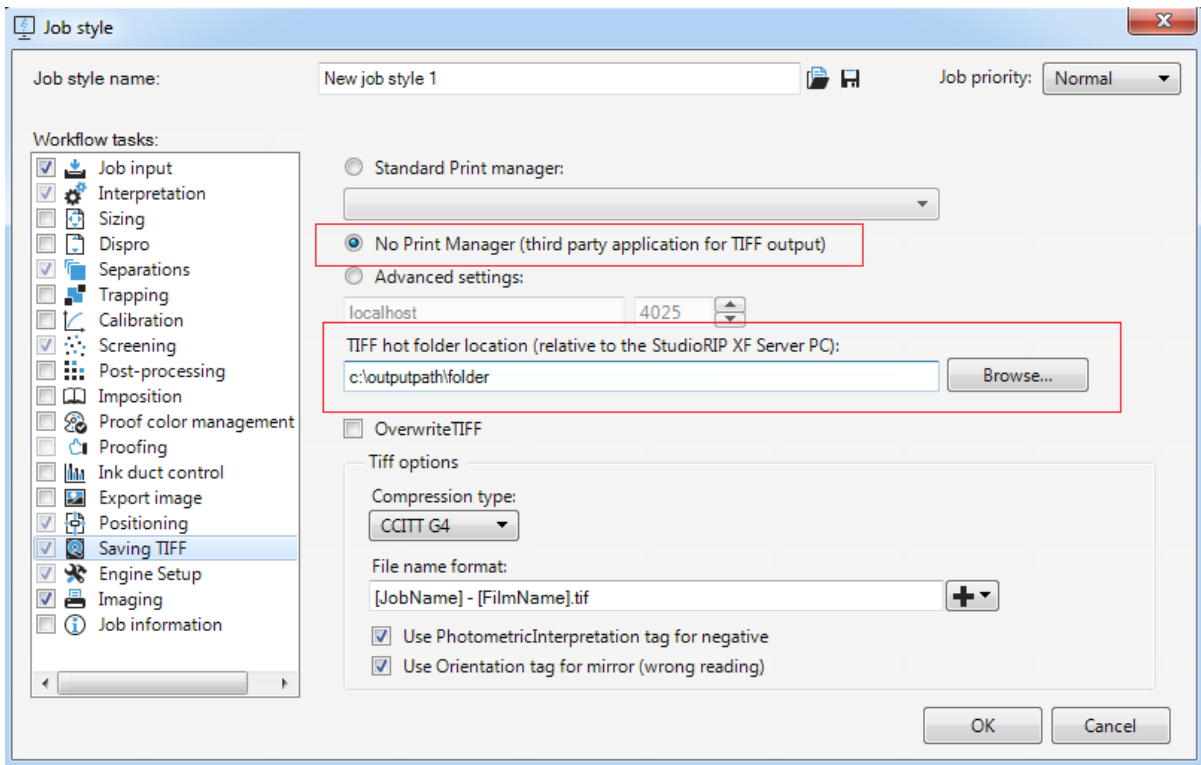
Job style

Job style name: New job style 1 Job priority: Normal

Workflow tasks:
Job input
Interpretation
Sizing
Dispro
Separations
Trapping
Calibration
Screening
Post-processing
Imposition
Proof color management
Proofing
Ink duct control
Export image
Positioning
Saving TIFF
Engine Setup
Imaging
Job information

Standard Print manager:

No Print Manager (third party application for TIFF output)

Advanced settings:

localhost 4025

TIFF hot folder location (relative to the StudioRIP XF Server PC):

c:\outputpath\folder

Browse...

OverwriteTIFF

Tiff options

Compression type:

CCITT G4

File name format:

[JobName] - [FilmName].tif

Use PhotometricInterpretation tag for negative

Use Orientation tag for mirror (wrong reading)

OK Cancel